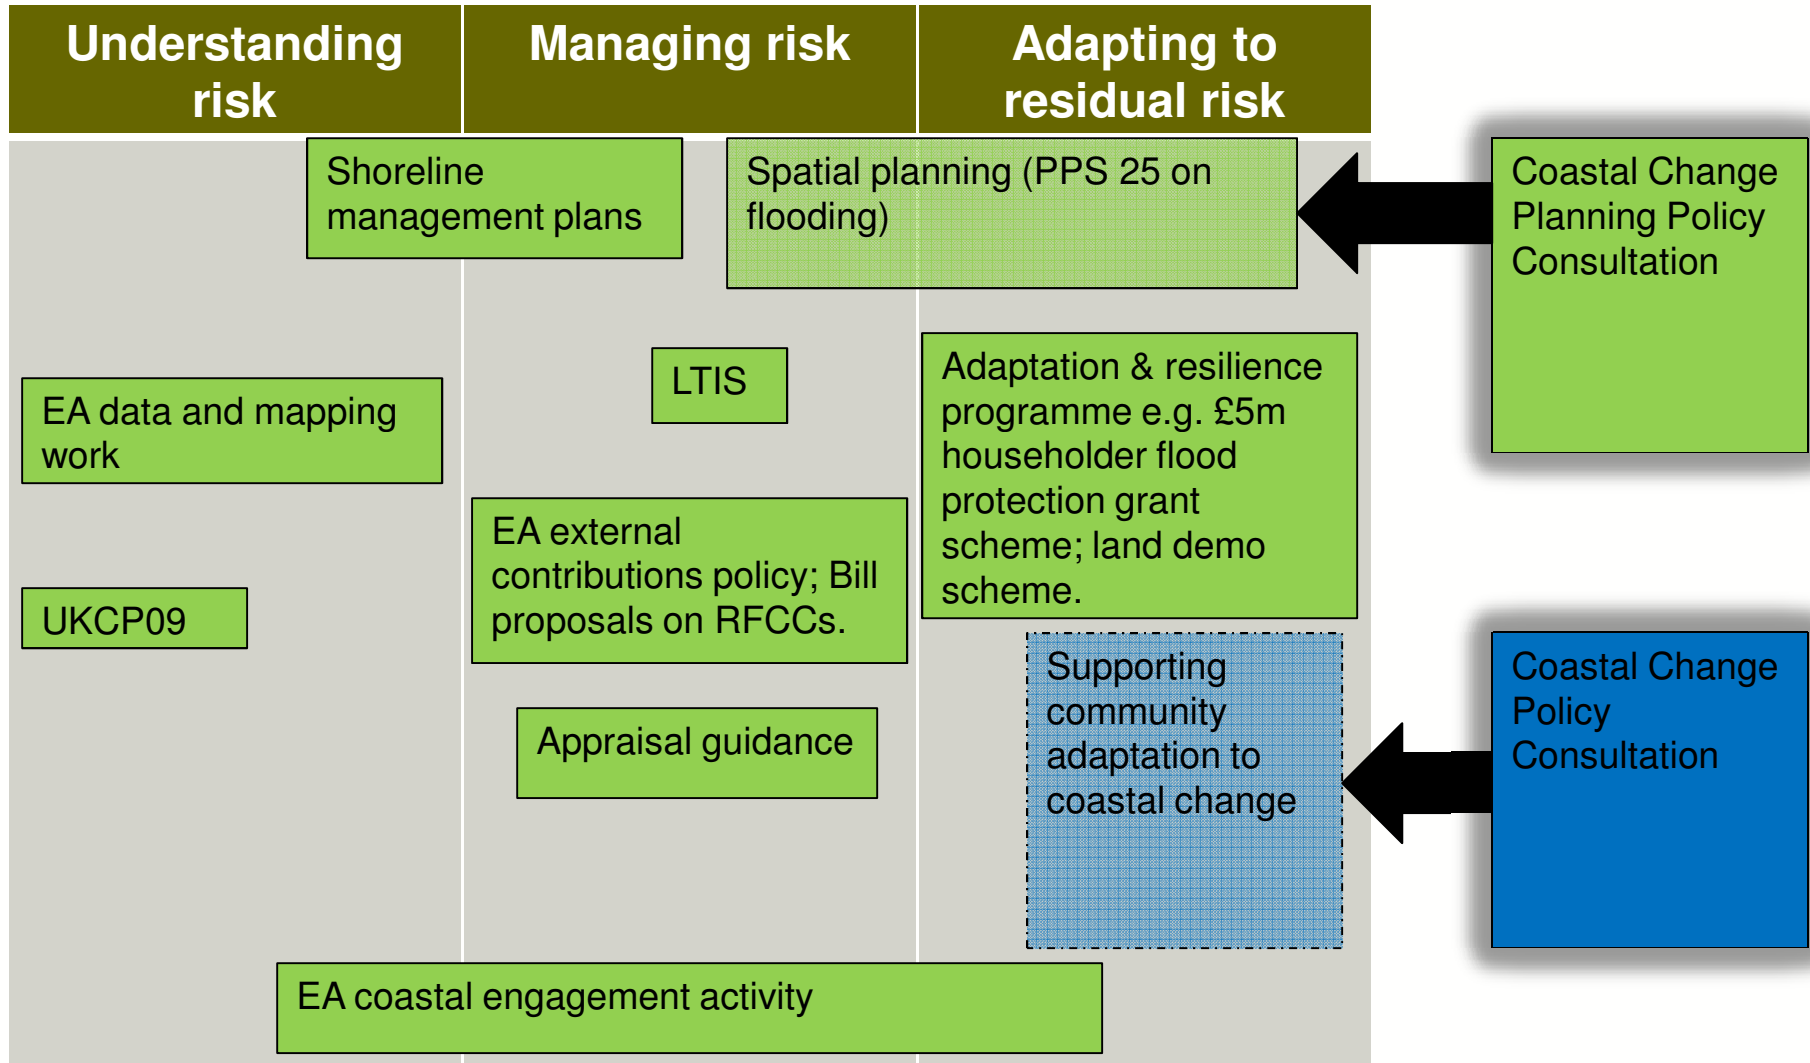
Understanding risk

Managing risk

Adapting to residual risk

Shoreline management plans

Spatial planning (PPS 25 on flooding)

Coastal Change Planning Policy Consultation

LTIS

EA data and mapping work

Adaptation & resilience programme e.g. £5m householder flood protection grant scheme; land demo scheme.

EA external contributions policy; Bill proposals on RFCCs.

UKCP09

Supporting community adaptation to coastal change

Coastal Change Policy Consultation

Appraisal guidance

EA coastal engagement activity